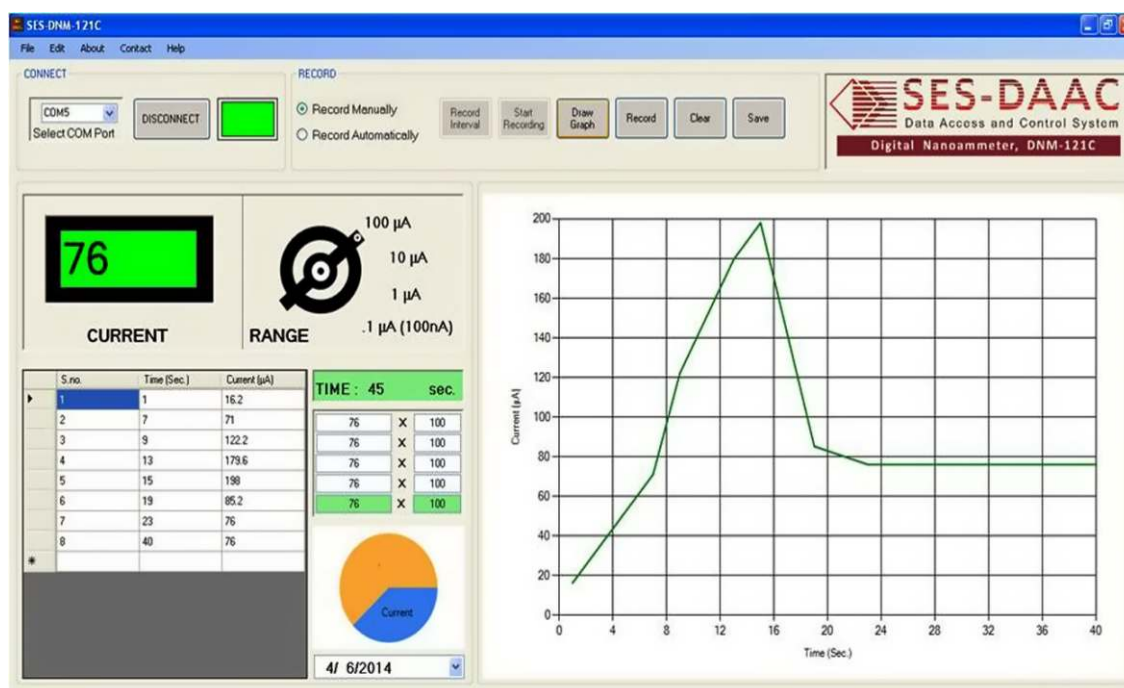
SES-DNM-121C

File Edit About Contact Help

CONNECT

COM5
Select COM Port

DISCONNECT

RECORD

Record Manually
Record Automatically

Record Interval

Start Recording

Draw Graph

Record

Clear

Save

SES-DAAC
Data Access and Control System
Digital Nanoammeter, DNM-121C

76

CURRENT

RANGE

100 μA
10 μA
1 μA
.1 μA (100nA)

| | S.no. | Time (Sec.) | Current (μA) |
|---|---|---|---|
| ▸ | 1 | 1 | 16.2 |
| | 2 | 7 | 71 |
| | 3 | 9 | 122.2 |
| | 4 | 13 | 179.6 |
| | 5 | 15 | 198 |
| | 6 | 19 | 85.2 |
| | 7 | 23 | 76 |
| | 8 | 40 | 76 |
| * | | | |

TIME : 45 sec.

76 X 100
76 X 100
76 X 100
76 X 100
76 X 100

Current

4/ 6/2014

200
180
160
140
120
100
80
60
40
20
0

Current (μA)

0 4 8 12 16 20 24 28 32 36 40

Time (Sec.)